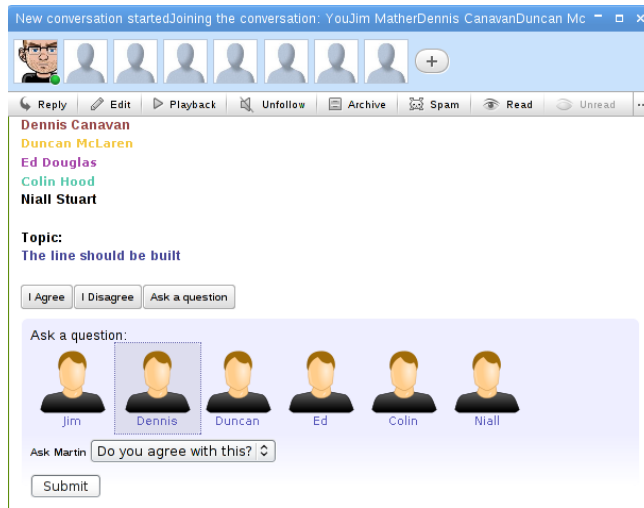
New conversation startedJoining the conversation: YouJim MatherDennis CanavanDuncan Mc

Reply | Edit | Playback | Unfollow | Archive | Spam | Read | Unread

Dennis Canavan
Duncan McLaren
Ed Douglas
Colin Hood
Niall Stuart

Topic:
The line should be built

I Agree | I Disagree | Ask a question

Ask a question:

Jim | Dennis | Duncan | Ed | Colin | Niall

Ask Martin | Do you agree with this?

Submit